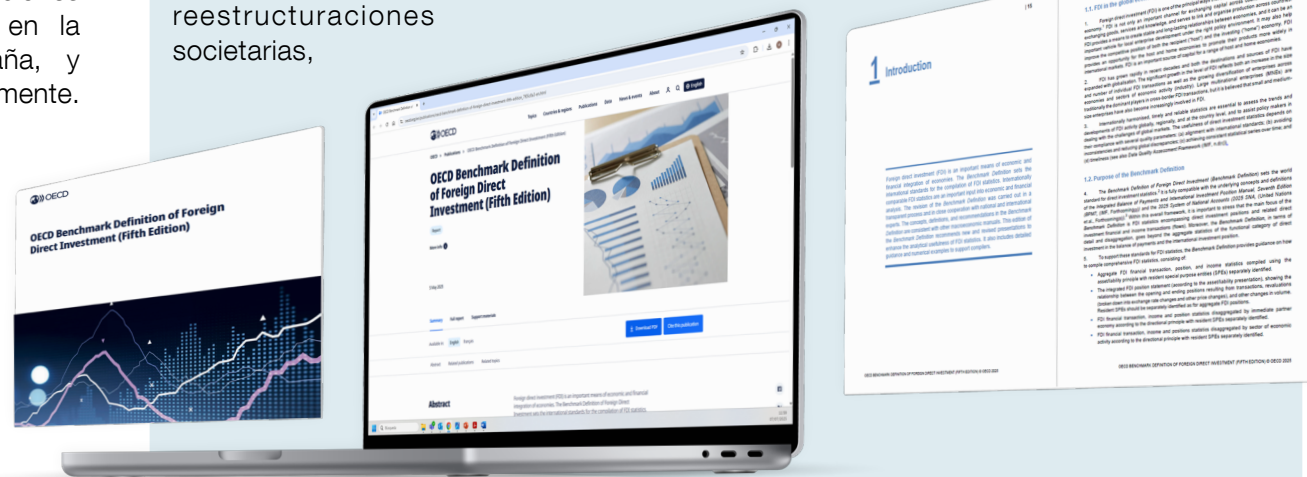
en la
ña, y
mente.

reestructuraciones
societarias,

OECD

OECD Benchmark Definition of Foreign Direct Investment (Fifth Edition)

OECD

Topics Countries & regions Publications Data News & events About English

OECD Benchmark Definition of Foreign Direct Investment (Fifth Edition)

Summary Full report Support materials

Download PDF Cite this publication

Abstract

1 Introduction

1.1. FDI in the global

1.2. Purpose of the Benchmark Definition

OECD BENCHMARK DEFINITION OF FOREIGN DIRECT INVESTMENT (FIFTH EDITION) © OECD 2025

OECD BENCHMARK DEFINITION OF FOREIGN DIRECT INVESTMENT (FIFTH EDITION) © OECD 2025

| 15